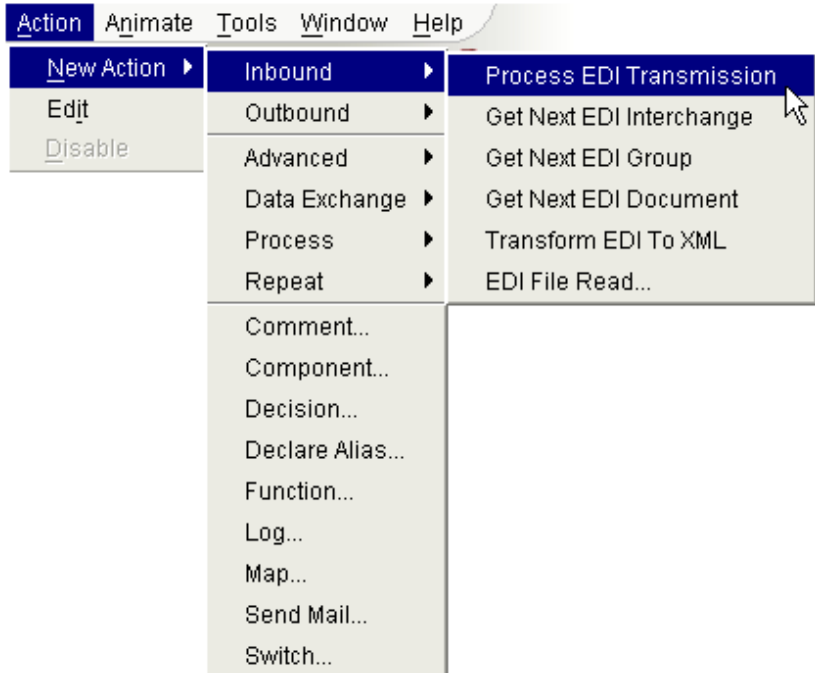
Action Animate Tools Window Help

New Action
Edit
Disable

Inbound
Outbound
Advanced
Data Exchange
Process
Repeat
Comment...
Component...
Decision...
Declare Alias...
Function...
Log...
Map...
Send Mail...
Switch...

Process EDI Transmission
Get Next EDI Interchange
Get Next EDI Group
Get Next EDI Document
Transform EDI To XML
EDI File Read...